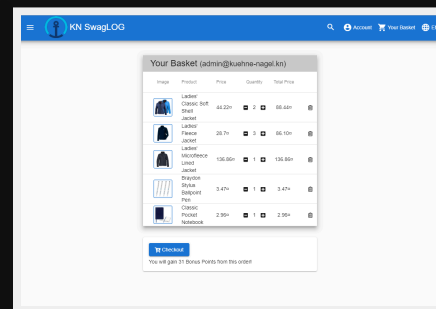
KN SwagLOG

Account Your Basket

Your Basket (admin@kuehne-nagel.kn)

| Image | Product | Price | Quantity | Total Price |
|---|---|---|---|---|
| | Ladies' Classic Soft Shell Jacket | 44.22¤ | 2 | 88.44¤ |
| | Ladies' Fleece Jacket | 28.7¤ | 3 | 86.10¤ |
| | Ladies' Microfleece Lined Jacket | 136.86¤ | 1 | 136.86¤ |
| | Braydon Stylus Ballpoint Pen | 3.47¤ | 1 | 3.47¤ |
| | Classic Pocket Notebook | 2.96¤ | 1 | 2.96¤ |

Checkout

You will gain 31 Bonus Points from this order!